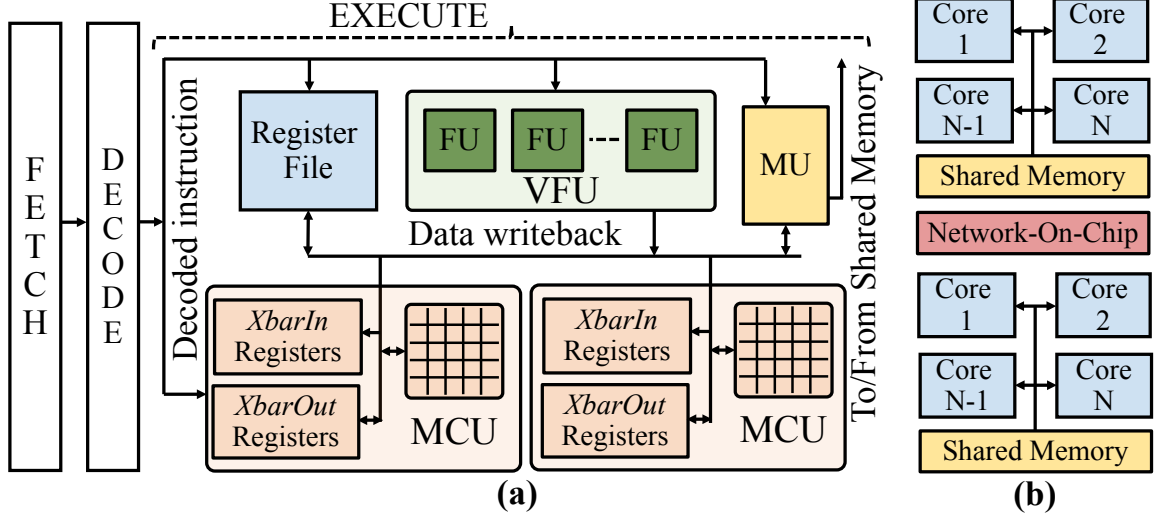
FETCH

DECODE

Decoded instruction

EXECUTE

Register File

FU FU FU

VFU

MU

To/From Shared Memory

Data writeback

XbarIn Registers

XbarOut Registers

MCU

XbarIn Registers

XbarOut Registers

MCU

(a)

Core 1

Core 2

Core N-1

Core N

Shared Memory

Network-On-Chip

Core 1

Core 2

Core N-1

Core N

Shared Memory

(b)